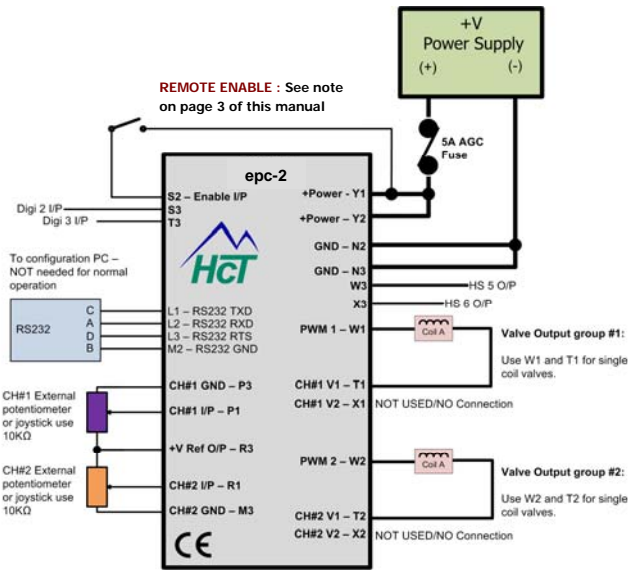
+V
Power Supply
(+) (-)

REMOTE ENABLE : See note on page 3 of this manual

5A AGC Fuse

epc-2

Digi 2 I/P
Digi 3 I/P

S2 – Enable I/P
S3
T3

+Power - Y1
+Power – Y2

GND – N2
GND – N3
W3
X3

HS 5 O/P
HS 6 O/P

HCT

To configuration PC – NOT needed for normal operation

RS232

C
A
D
B

L1 – RS232 TXD
L2 – RS232 RXD
L3 – RS232 RTS
M2 – RS232 GND

PWM 1 – W1

Coil A

Valve Output group #1:

Use W1 and T1 for single coil valves.

CH#1 External potentiometer or joystick use 10KΩ

CH#1 GND – P3
CH#1 I/P – P1

CH#1 V1 – T1
CH#1 V2 – X1

NOT USED/NO Connection

+V Ref O/P – R3

CH#2 External potentiometer or joystick use 10KΩ

CH#2 I/P – R1
CH#2 GND – M3

PWM 2 – W2

Coil A

Valve Output group #2:

Use W2 and T2 for single coil valves.

CH#2 V1 – T2
CH#2 V2 – X2

NOT USED/NO Connection

CE